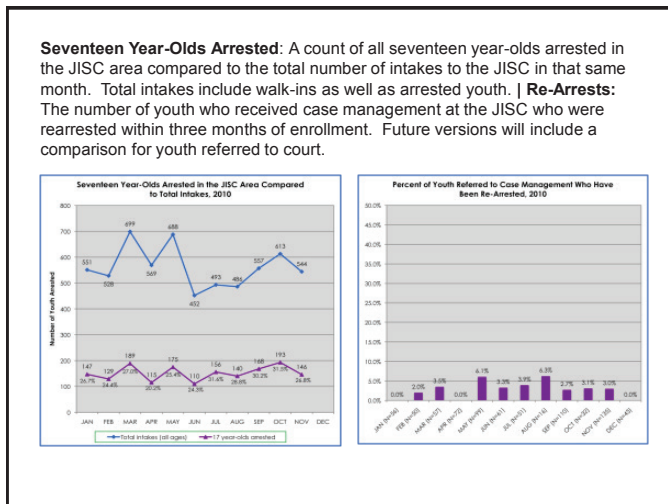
**Seventeen Year-Olds Arrested**: A count of all seventeen year-olds arrested in the JISC area compared to the total number of intakes to the JISC in that same month. Total intakes include walk-ins as well as arrested youth. | **Re-Arrests:** The number of youth who received case management at the JISC who were rearrested within three months of enrollment. Future versions will include a comparison for youth referred to court.

Seventeen Year-Olds Arrested in the JISC Area Compared to Total Intakes, 2010

Number of Youth Arrested

800
700
600
500
400
300
200
100
0

551, 528, 699, 569, 688, 452, 493, 486, 557, 613, 544

147, 129, 189, 115, 175, 110, 156, 140, 168, 193, 146

26.7%, 24.4%, 27.0%, 20.2%, 25.4%, 24.3%, 31.6%, 28.8%, 30.2%, 31.5%, 26.8%

JAN FEB MAR APR MAY JUN JUL AUG SEP OCT NOV DEC

Total intakes (all ages) — 17 year-olds arrested

Percent of Youth Referred to Case Management Who Have Been Re-Arrested, 2010

50.0%
45.0%
40.0%
35.0%
30.0%
25.0%
20.0%
15.0%
10.0%
5.0%
0.0%

0.0%, 2.0%, 3.5%, 0.0%, 6.1%, 3.3%, 3.9%, 6.3%, 2.7%, 3.1%, 3.0%, 0.0%

JAN (N=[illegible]) FEB (N=50) MAR (N=57) APR (N=72) MAY (N=49) JUN (N=61) JUL (N=51) AUG (N=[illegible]) SEP (N=110) OCT (N=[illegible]) NOV (N=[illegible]) DEC (N=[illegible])